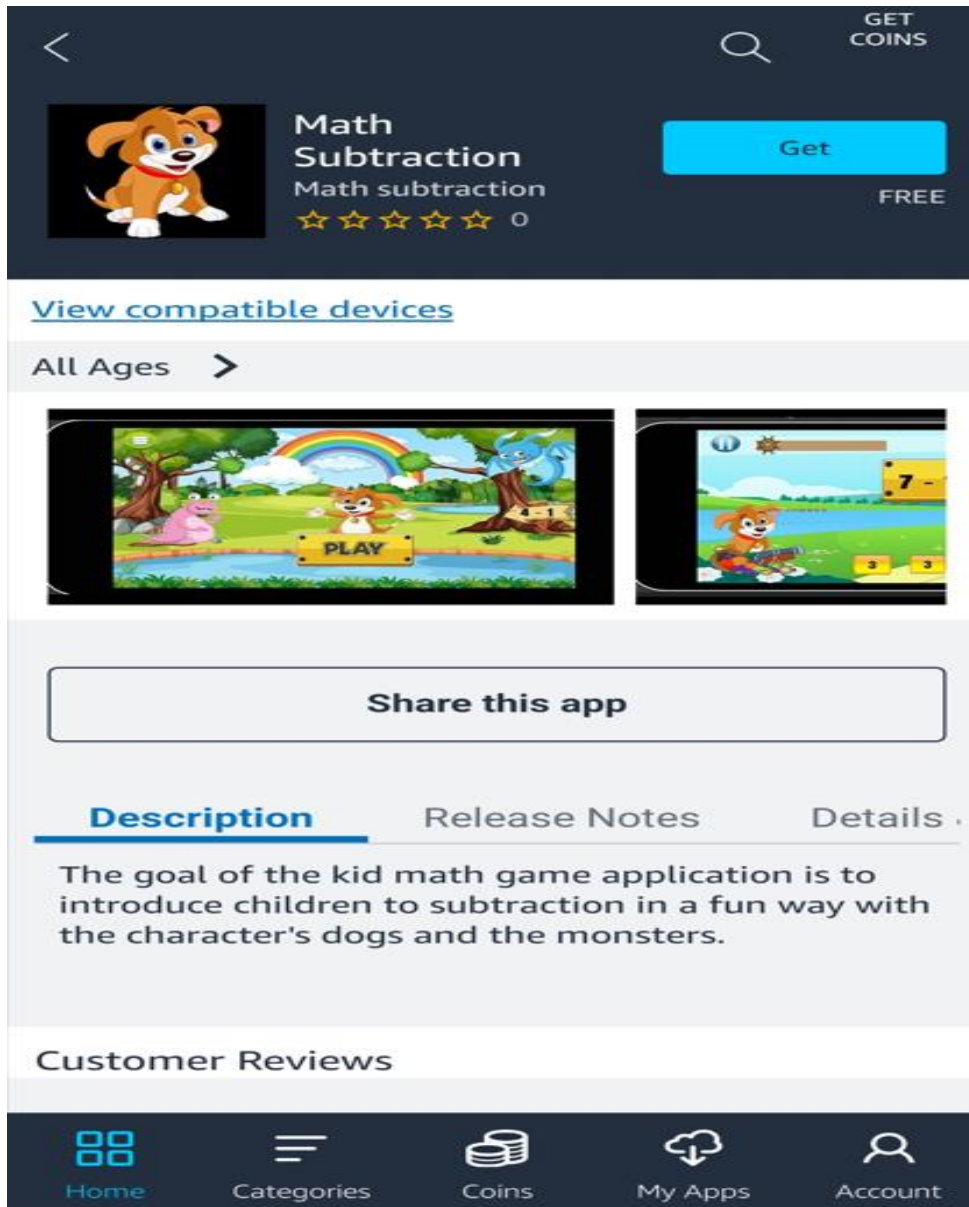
GET COINS

Math Subtraction
Math subtraction
☆☆☆☆☆ 0

Get
FREE

View compatible devices

All Ages >

PLAY
4 - 1

7 -
3 3

Share this app

Description Release Notes Details

The goal of the kid math game application is to introduce children to subtraction in a fun way with the character's dogs and the monsters.

Customer Reviews

Home Categories Coins My Apps Account